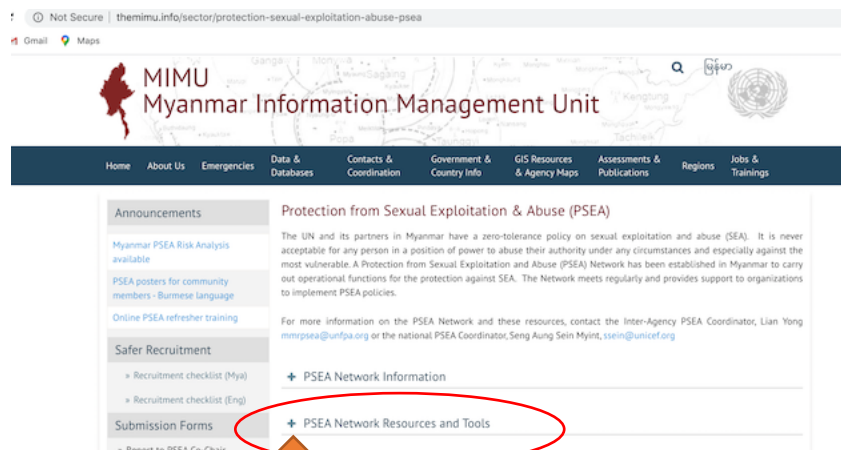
Not Secure | themimu.info/sector/protection-sexual-exploitation-abuse-psea

Gmail Maps

MIMU
Myanmar Information Management Unit

မြန်မာ

Home About Us Emergencies Data & Databases Contacts & Coordination Government & Country Info GIS Resources & Agency Maps Assessments & Publications Regions Jobs & Trainings

Announcements

Myanmar PSEA Risk Analysis available

PSEA posters for community members - Burmese language

Online PSEA refresher training

Safer Recruitment

» Recruitment checklist (Mya)

» Recruitment checklist (Eng)

Submission Forms

Protection from Sexual Exploitation & Abuse (PSEA)

The UN and its partners in Myanmar have a zero-tolerance policy on sexual exploitation and abuse (SEA). It is never acceptable for any person in a position of power to abuse their authority under any circumstances and especially against the most vulnerable. A Protection from Sexual Exploitation and Abuse (PSEA) Network has been established in Myanmar to carry out operational functions for the protection against SEA. The Network meets regularly and provides support to organizations to implement PSEA policies.

For more information on the PSEA Network and these resources, contact the Inter-Agency PSEA Coordinator, Lian Yong mmrpsea@unfpa.org or the national PSEA Coordinator, Seng Aung Sein Myint, ssein@unicef.org

+ PSEA Network Information

+ PSEA Network Resources and Tools